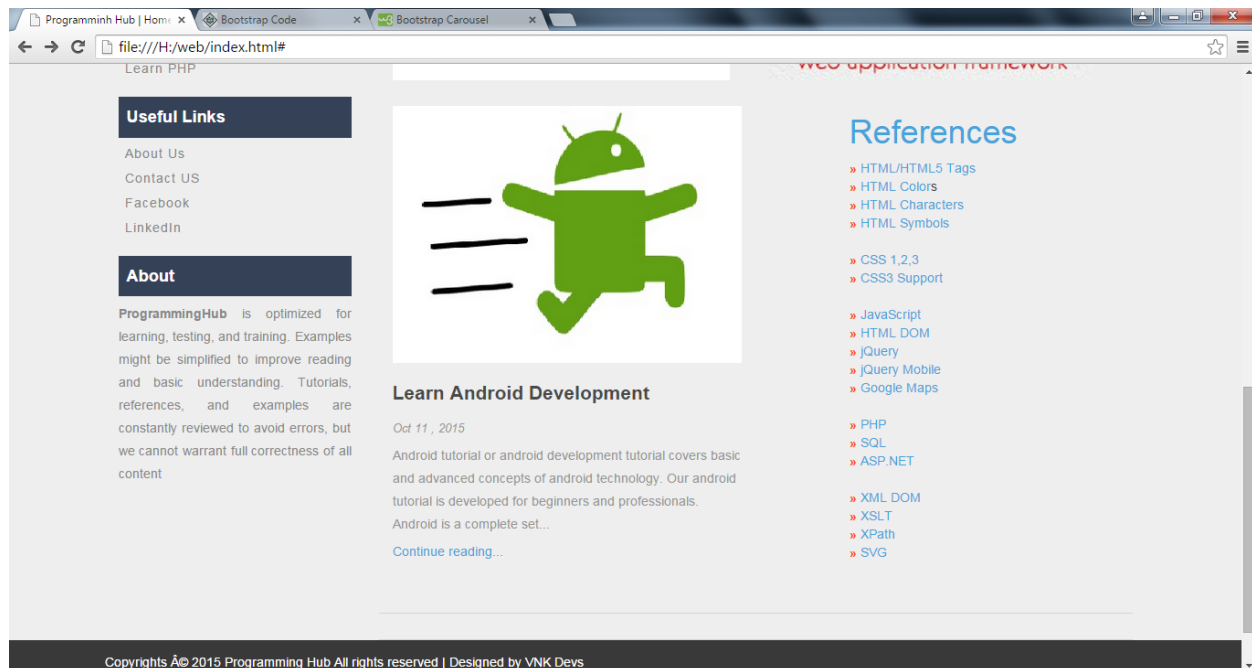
Programminh Hub | Home ×
Bootstrap Code ×
Bootstrap Carousel ×

file:///H:/web/index.html#

Learn PHP

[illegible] application framework

Useful Links

About Us
Contact US
Facebook
LinkedIn

About

ProgrammingHub is optimized for learning, testing, and training. Examples might be simplified to improve reading and basic understanding. Tutorials, references, and examples are constantly reviewed to avoid errors, but we cannot warrant full correctness of all content

Learn Android Development

Oct 11 , 2015

Android tutorial or android development tutorial covers basic and advanced concepts of android technology. Our android tutorial is developed for beginners and professionals. Android is a complete set...

Continue reading...

References

» HTML/HTML5 Tags
» HTML Colors
» HTML Characters
» HTML Symbols

» CSS 1,2,3
» CSS3 Support

» JavaScript
» HTML DOM
» jQuery
» jQuery Mobile
» Google Maps

» PHP
» SQL
» ASP.NET

» XML DOM
» XSLT
» XPath
» SVG

Copyrights Â© 2015 Programming Hub All rights reserved | Designed by VNK Devs